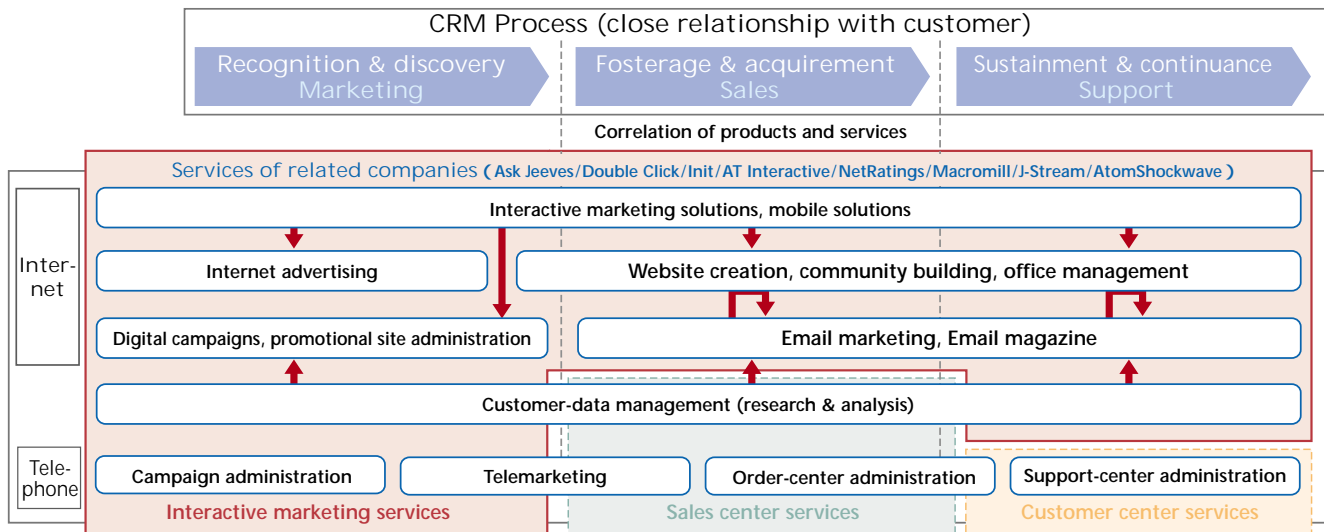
CRM Process (close relationship with customer)

Recognition & discovery
Marketing

Fosterage & acquirement
Sales

Sustainment & continuance
Support

Correlation of products and services

Services of related companies ( Ask Jeeves/Double Click/Init/AT Interactive/NetRatings/Macromill/J-Stream/AtomShockwave )

Internet

Interactive marketing solutions, mobile solutions

Internet advertising

Website creation, community building, office management

Digital campaigns, promotional site administration

Email marketing, Email magazine

Customer-data management (research & analysis)

Telephone

Campaign administration

Telemarketing

Order-center administration

Support-center administration

Interactive marketing services

Sales center services

Customer center services